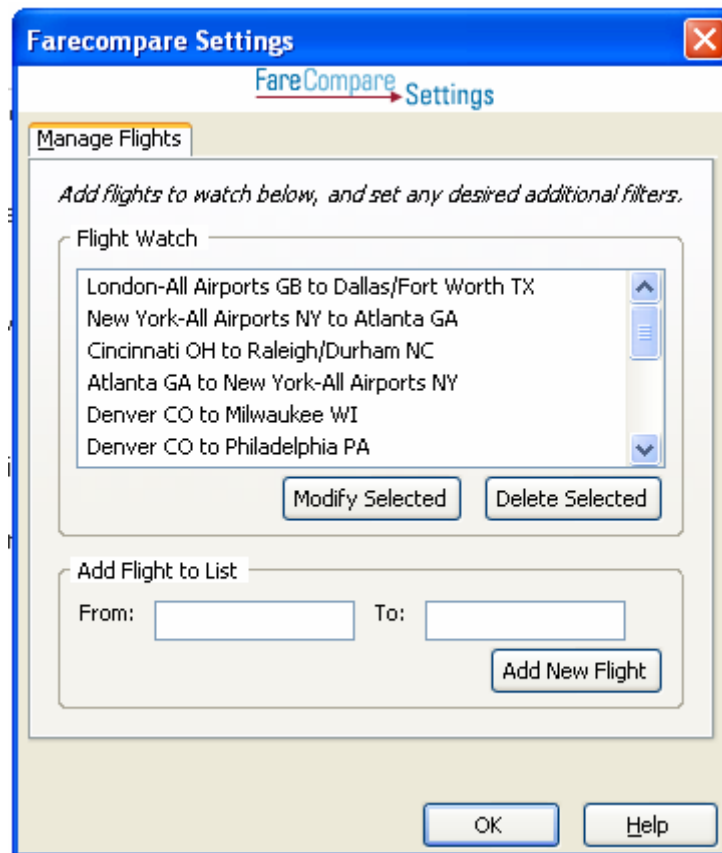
Farecompare Settings

FareCompare Settings

Manage Flights

Add flights to watch below, and set any desired additional filters.

Flight Watch

London-All Airports GB to Dallas/Fort Worth TX
New York-All Airports NY to Atlanta GA
Cincinnati OH to Raleigh/Durham NC
Atlanta GA to New York-All Airports NY
Denver CO to Milwaukee WI
Denver CO to Philadelphia PA

Modify Selected | Delete Selected

Add Flight to List

From: To:

Add New Flight

OK | Help